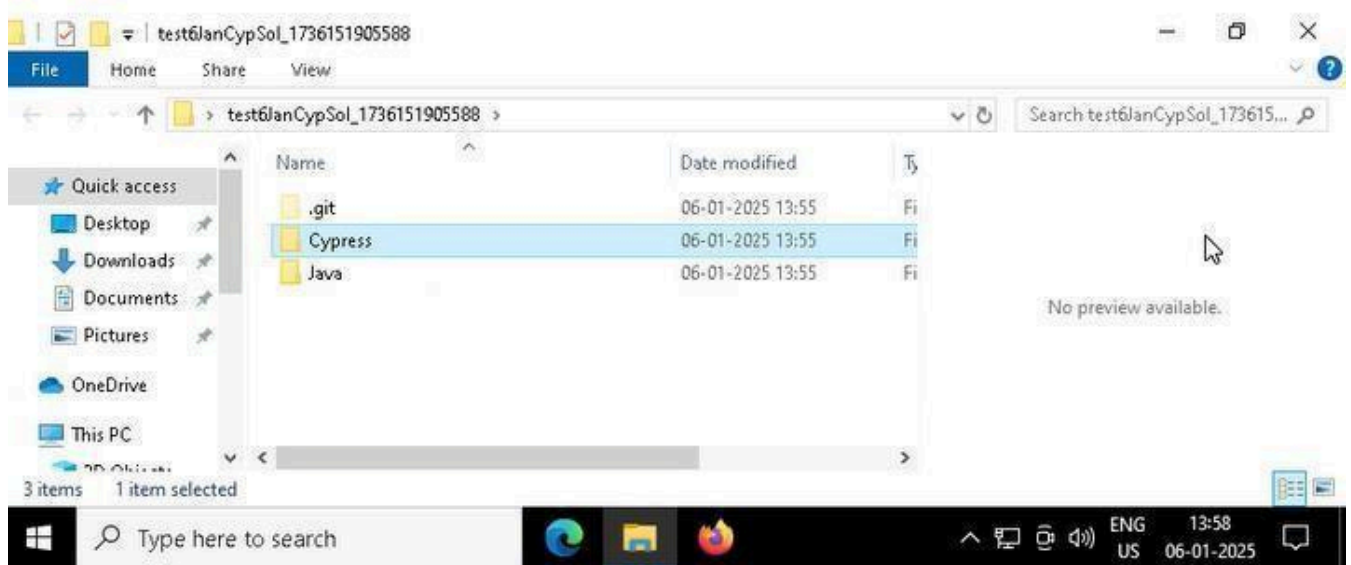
test6JanCypSol_1736151905588

File Home Share View

test6JanCypSol_1736151905588 >

Search test6JanCypSol_173615...

Quick access
Desktop
Downloads
Documents
Pictures
OneDrive
This PC
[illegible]

| Name | Date modified | Ty |
|---|---|---|
| .git | 06-01-2025 13:55 | Fi |
| Cypress | 06-01-2025 13:55 | Fi |
| Java | 06-01-2025 13:55 | Fi |

No preview available.

3 items 1 item selected

Type here to search

ENG US 13:58 06-01-2025